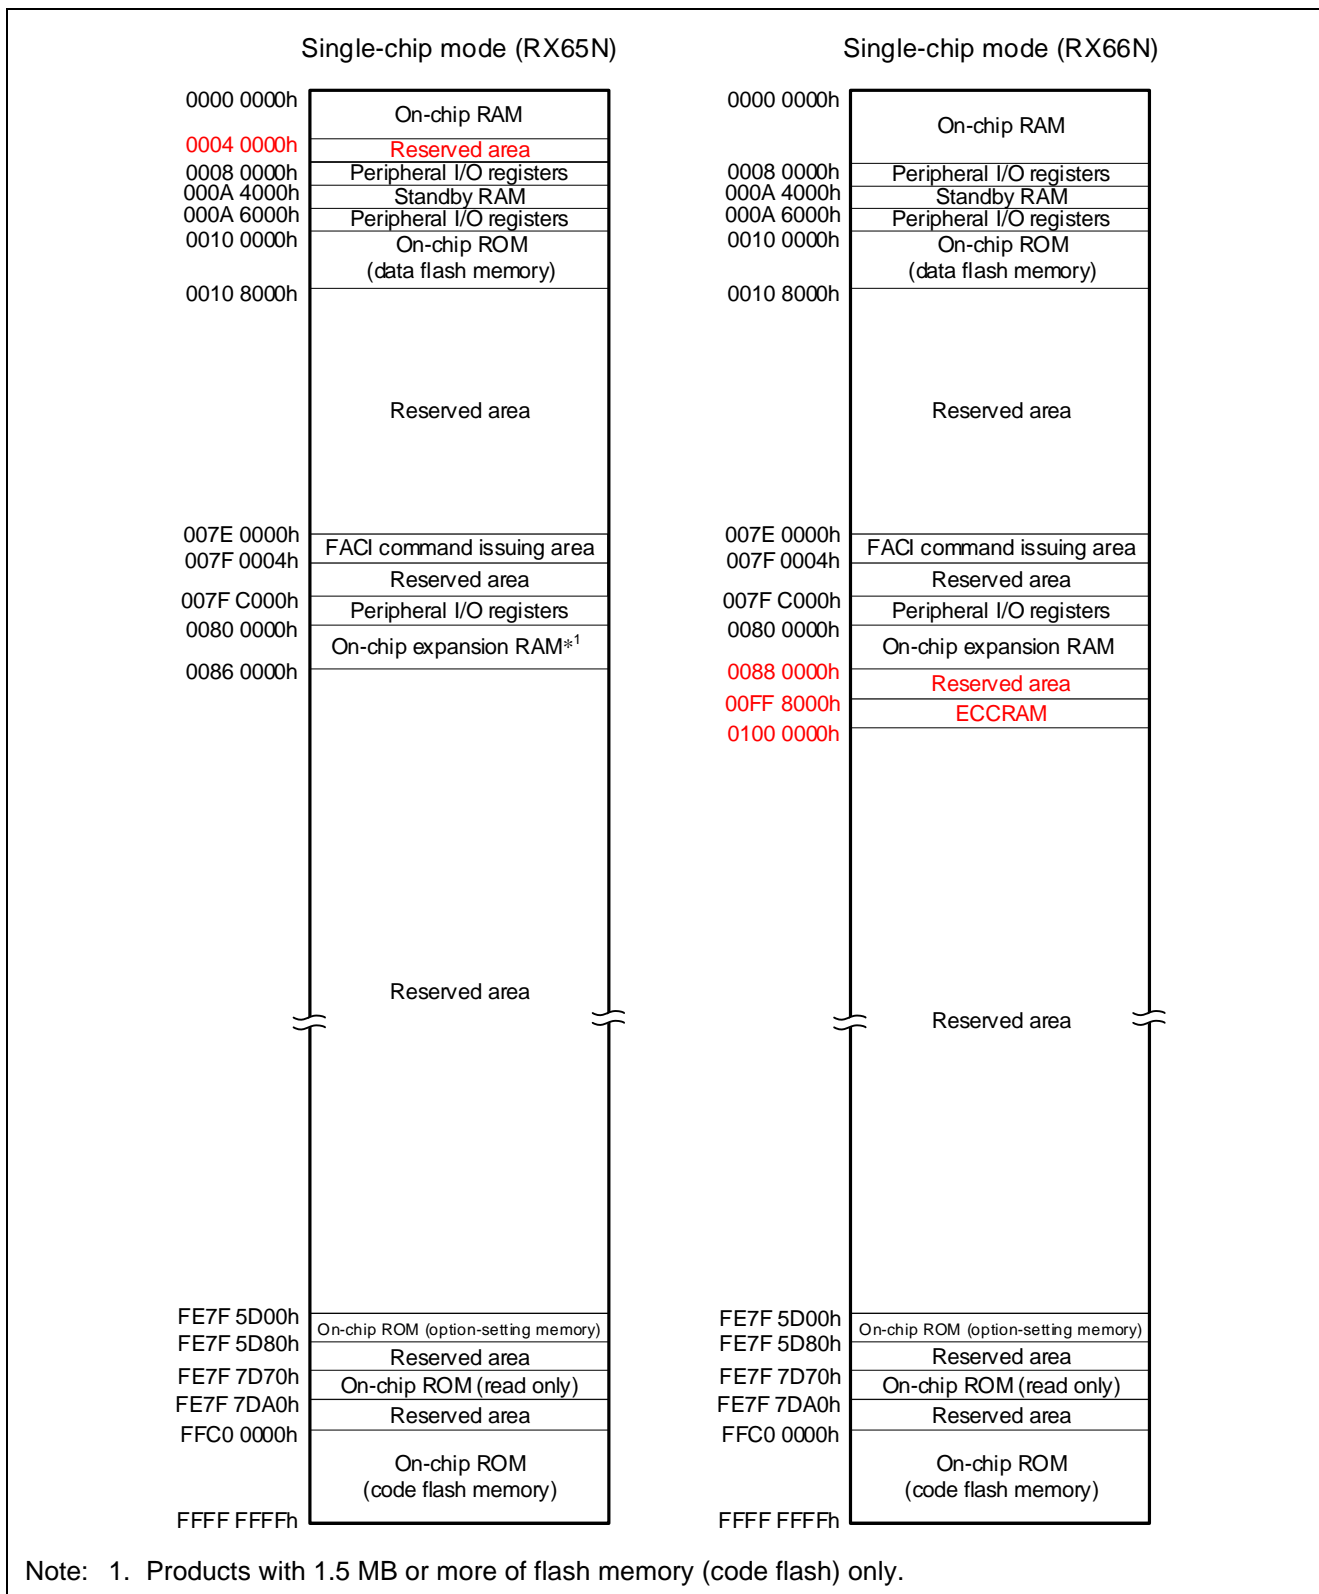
Single-chip mode (RX65N)

0000 0000h
On-chip RAM
0004 0000h
Reserved area
0008 0000h
Peripheral I/O registers
000A 4000h
Standby RAM
000A 6000h
Peripheral I/O registers
0010 0000h
On-chip ROM (data flash memory)
0010 8000h
Reserved area
007E 0000h
FACI command issuing area
007F 0004h
Reserved area
007F C000h
Peripheral I/O registers
0080 0000h
On-chip expansion RAM$*^1$
0086 0000h
Reserved area
FE7F 5D00h
On-chip ROM (option-setting memory)
FE7F 5D80h
Reserved area
FE7F 7D70h
On-chip ROM (read only)
FE7F 7DA0h
Reserved area
FFC0 0000h
On-chip ROM (code flash memory)
FFFF FFFFh

Single-chip mode (RX66N)

0000 0000h
On-chip RAM
0008 0000h
Peripheral I/O registers
000A 4000h
Standby RAM
000A 6000h
Peripheral I/O registers
0010 0000h
On-chip ROM (data flash memory)
0010 8000h
Reserved area
007E 0000h
FACI command issuing area
007F 0004h
Reserved area
007F C000h
Peripheral I/O registers
0080 0000h
On-chip expansion RAM
0088 0000h
Reserved area
00FF 8000h
ECCRAM
0100 0000h
Reserved area
FE7F 5D00h
On-chip ROM (option-setting memory)
FE7F 5D80h
Reserved area
FE7F 7D70h
On-chip ROM (read only)
FE7F 7DA0h
Reserved area
FFC0 0000h
On-chip ROM (code flash memory)
FFFF FFFFh

Note: 1. Products with 1.5 MB or more of flash memory (code flash) only.